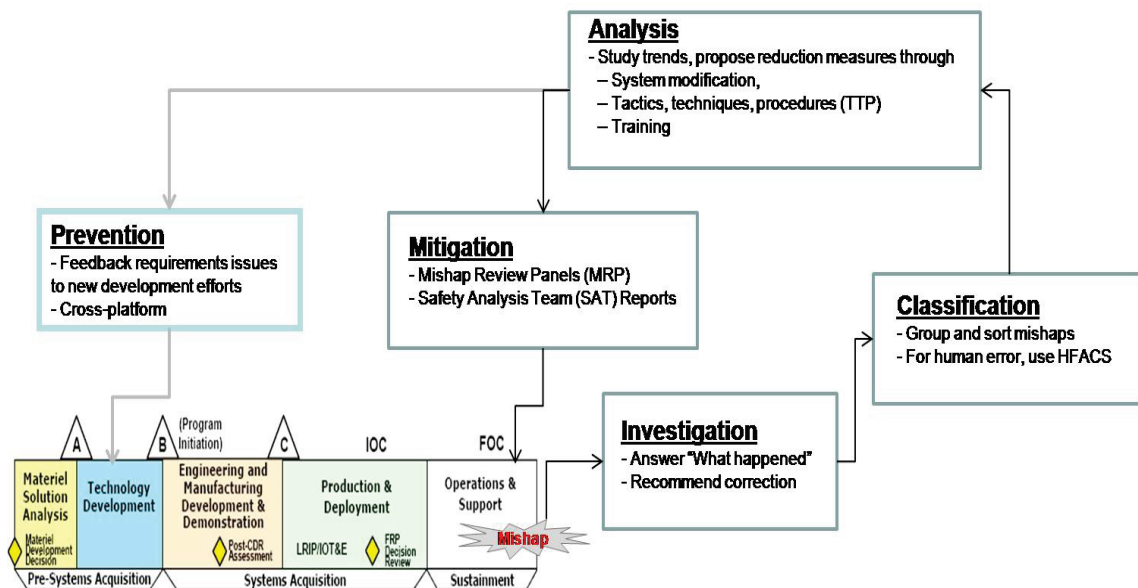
Analysis
- Study trends, propose reduction measures through
– System modification,
– Tactics, techniques, procedures (TTP)
– Training

Prevention
- Feedback requirements issues to new development efforts
- Cross-platform

Mitigation
- Mishap Review Panels (MRP)
- Safety Analysis Team (SAT) Reports

Classification
- Group and sort mishaps
- For human error, use HFACS

Investigation
- Answer "What happened"
- Recommend correction

A
B
(Program Initiation)
C
IOC
FOC

Materiel Solution Analysis
Materiel Development Decision
Technology Development
Engineering and Manufacturing Development & Demonstration
Post-CDR Assessment
Production & Deployment
LRIP/IOT&E
FRP Decision Review
Operations & Support
Mishap

Pre-Systems Acquisition
Systems Acquisition
Sustainment